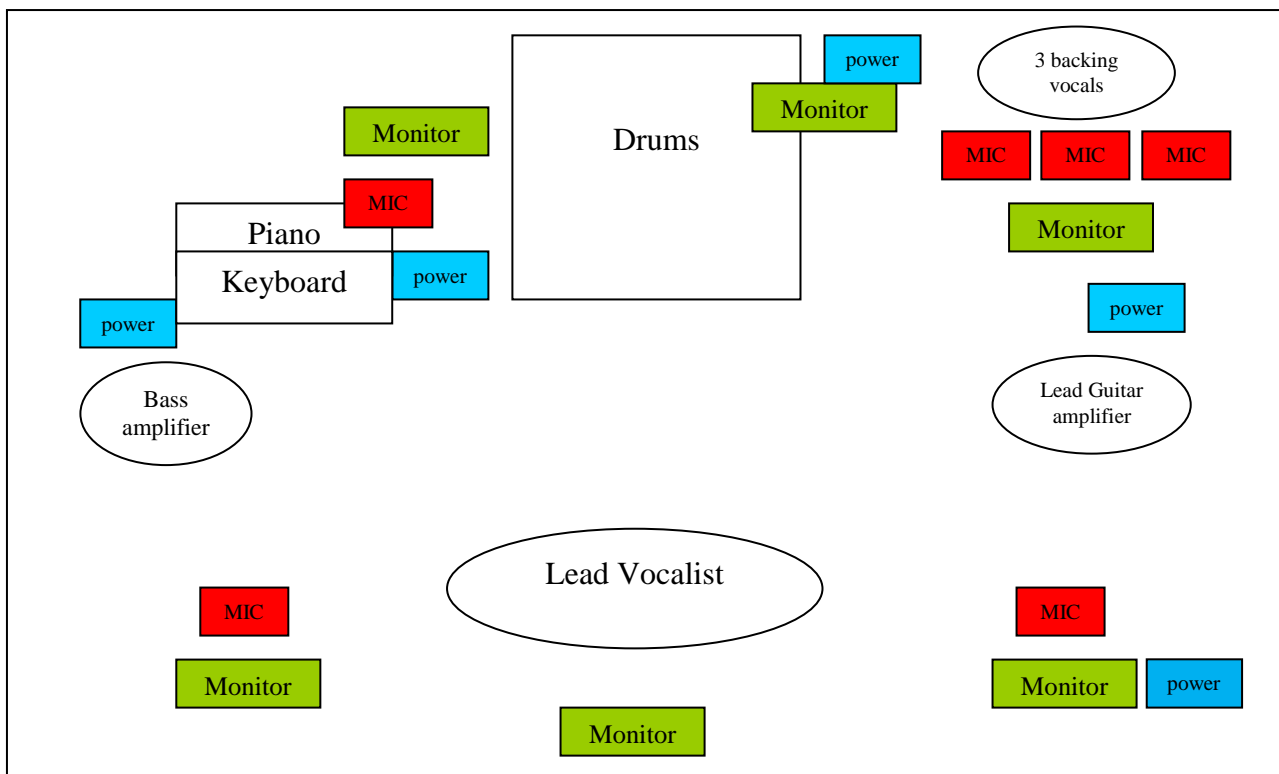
Drums

power

Monitor

3 backing vocals

MIC MIC MIC

Monitor

Monitor

MIC

Piano

Keyboard

power

power

power

Bass amplifier

Lead Guitar amplifier

Lead Vocalist

MIC

Monitor

Monitor

MIC

Monitor

power